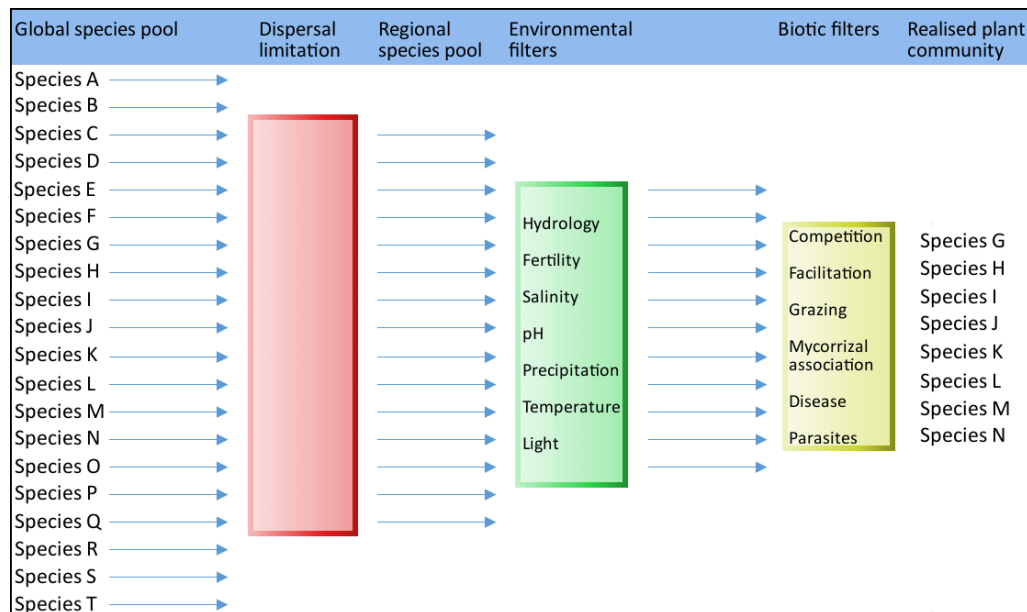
Global species pool

Dispersal limitation

Regional species pool

Environmental filters

Biotic filters

Realised plant community

Species A
Species B
Species C
Species D
Species E
Species F
Species G
Species H
Species I
Species J
Species K
Species L
Species M
Species N
Species O
Species P
Species Q
Species R
Species S
Species T

Hydrology
Fertility
Salinity
pH
Precipitation
Temperature
Light

Competition
Facilitation
Grazing
Mycorrizal association
Disease
Parasites

Species G
Species H
Species I
Species J
Species K
Species L
Species M
Species N